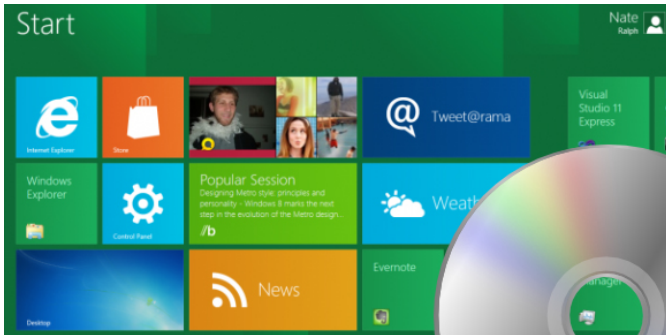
Start

Nate
Ralph

Internet Explorer

Store

Tweet@rama

Visual Studio 11 Express

Windows Explorer

Control Panel

Popular Session
Designing Metro style: principles and personality - Windows 8 marks the next step in the evolution of the Metro design...

Weath

Desktop

News

Evernote

anager